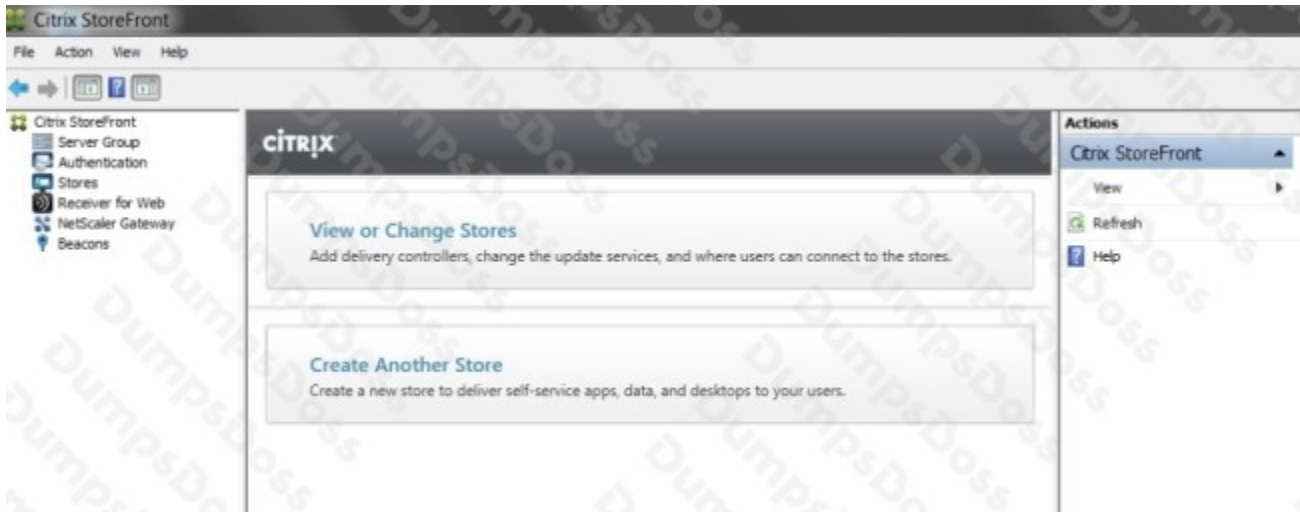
Citrix StoreFront

File Action View Help

Citrix StoreFront
Server Group
Authentication
Stores
Receiver for Web
NetScaler Gateway
Beacons

CITRIX

View or Change Stores
Add delivery controllers, change the update services, and where users can connect to the stores.

Create Another Store
Create a new store to deliver self-service apps, data, and desktops to your users.

Actions
Citrix StoreFront
View
Refresh
Help

DumpsBoss